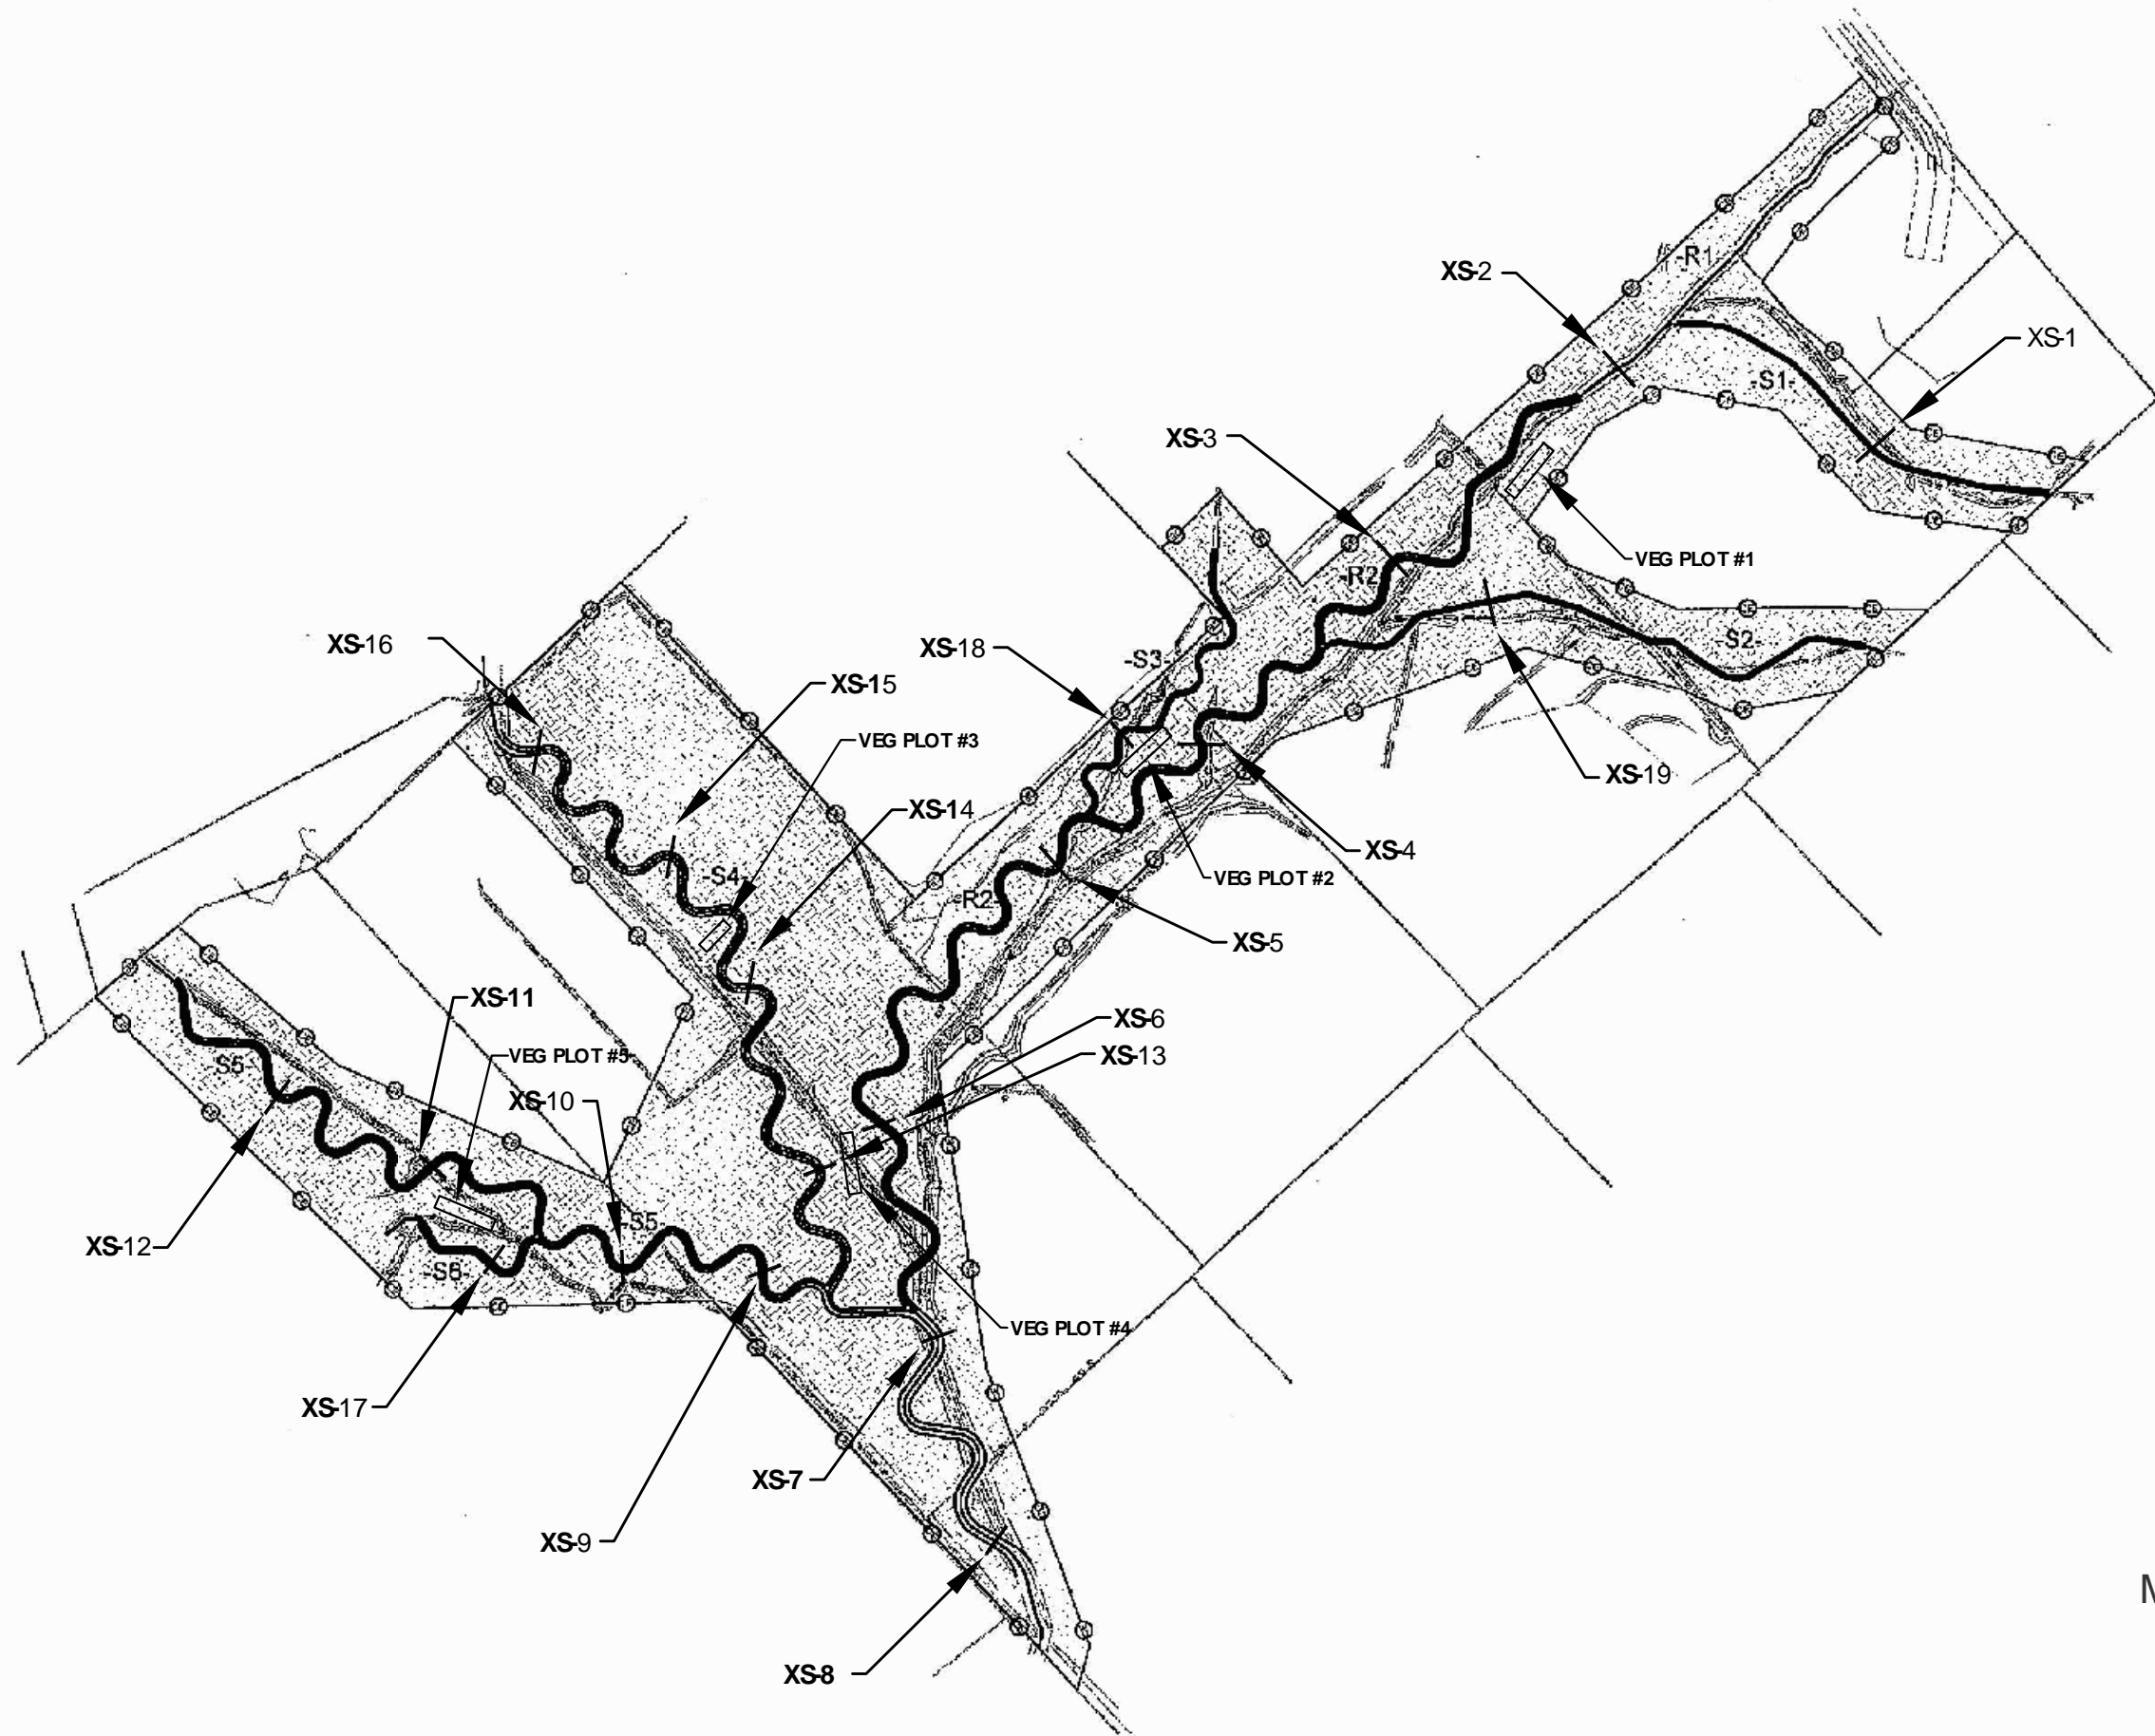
XS-2
-R1-
XS-1
-S1-
XS-3
VEG PLOT #1
-R2-
XS-16
XS-18
-S3-
-S2-
XS-15
VEG PLOT #3
XS-19
XS-14
XS-4
-S4-
VEG PLOT #2
-R2-
XS-5
XS-11
XS-6
XS-13
VEG PLOT #5
-S5-
XS-10
XS-12
-S5-
-S6-
VEG PLOT #4
XS-17
XS-7
XS-9
XS-8
M